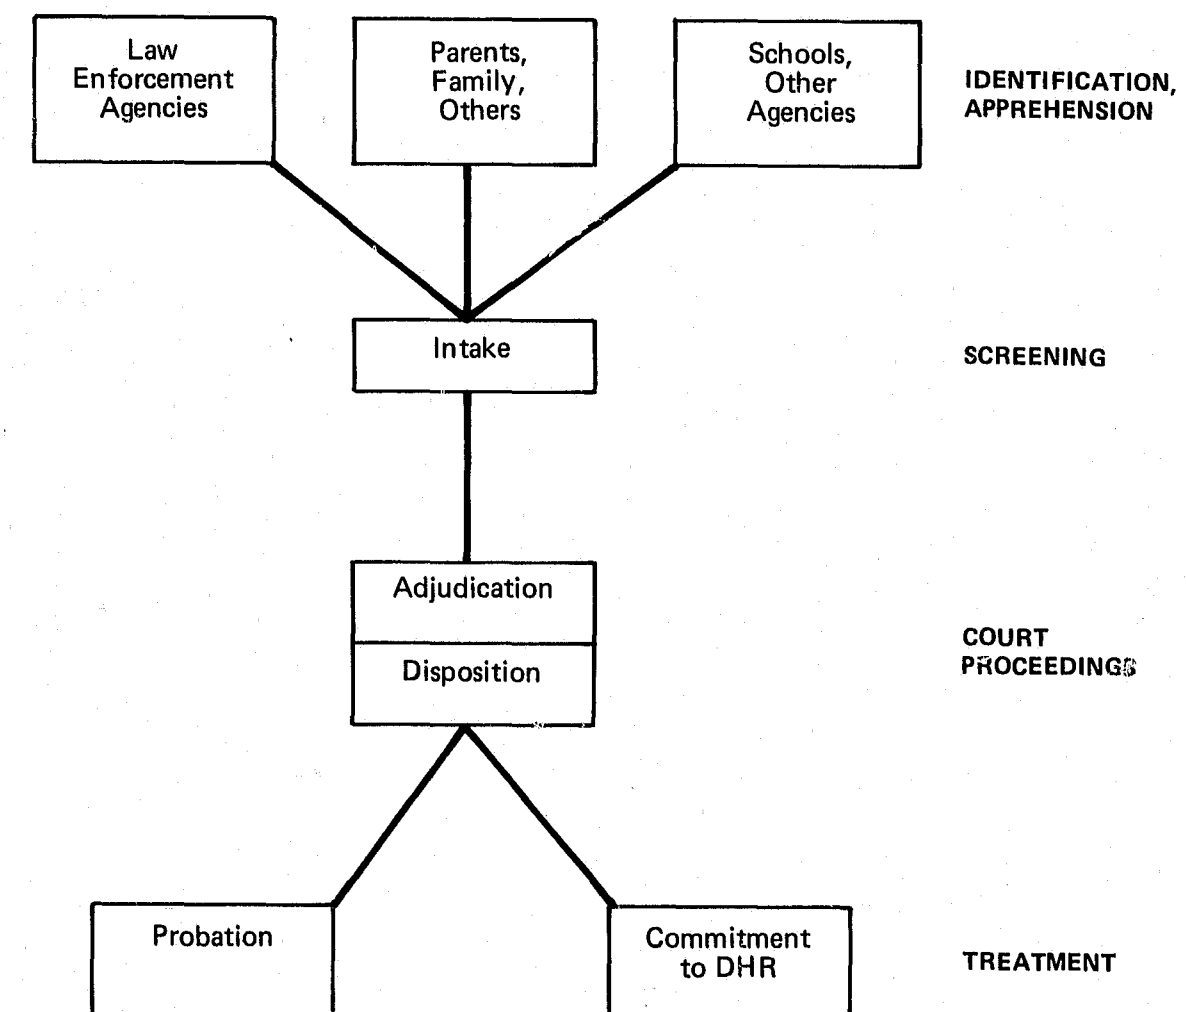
Law Enforcement Agencies

Parents, Family, Others

Schools, Other Agencies

IDENTIFICATION, APPREHENSION

Intake

SCREENING

Adjudication

Disposition

COURT PROCEEDINGS

Probation

Commitment to DHR

TREATMENT